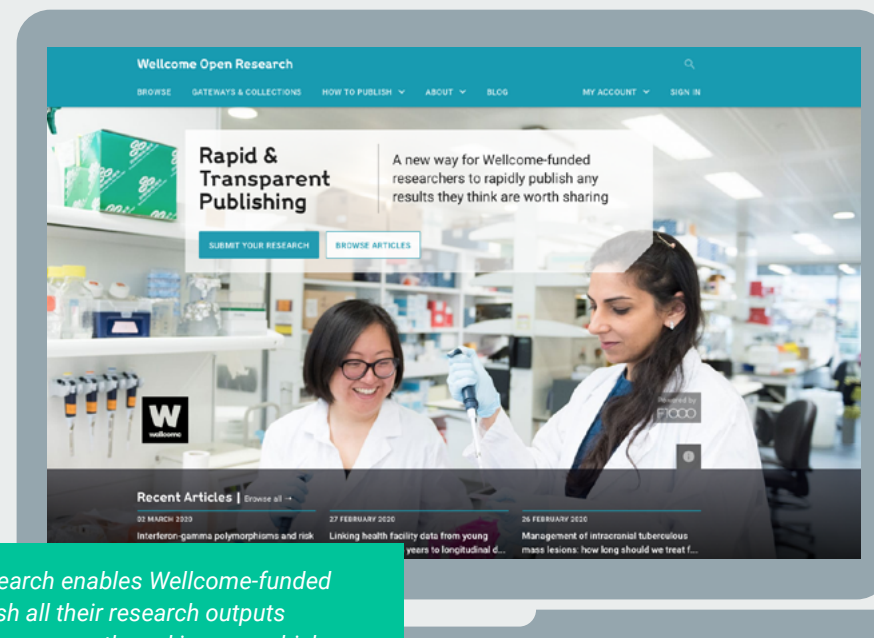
Wellcome Open Research

BROWSE GATEWAYS & COLLECTIONS HOW TO PUBLISH ABOUT BLOG MY ACCOUNT SIGN IN

Rapid & Transparent Publishing

A new way for Wellcome-funded researchers to rapidly publish any results they think are worth sharing

SUBMIT YOUR RESEARCH BROWSE ARTICLES

wellcome

Powered by F1000

Recent Articles | Browse all →

02 MARCH 2020
Interferon-gamma polymorphisms and risk

27 FEBRUARY 2020
Linking health facility data from young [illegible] years to longitudinal d...

26 FEBRUARY 2020
Management of intracranial tuberculous mass lesions: how long should we treat f...

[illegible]earch enables Wellcome-funded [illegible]sh all their research outputs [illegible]